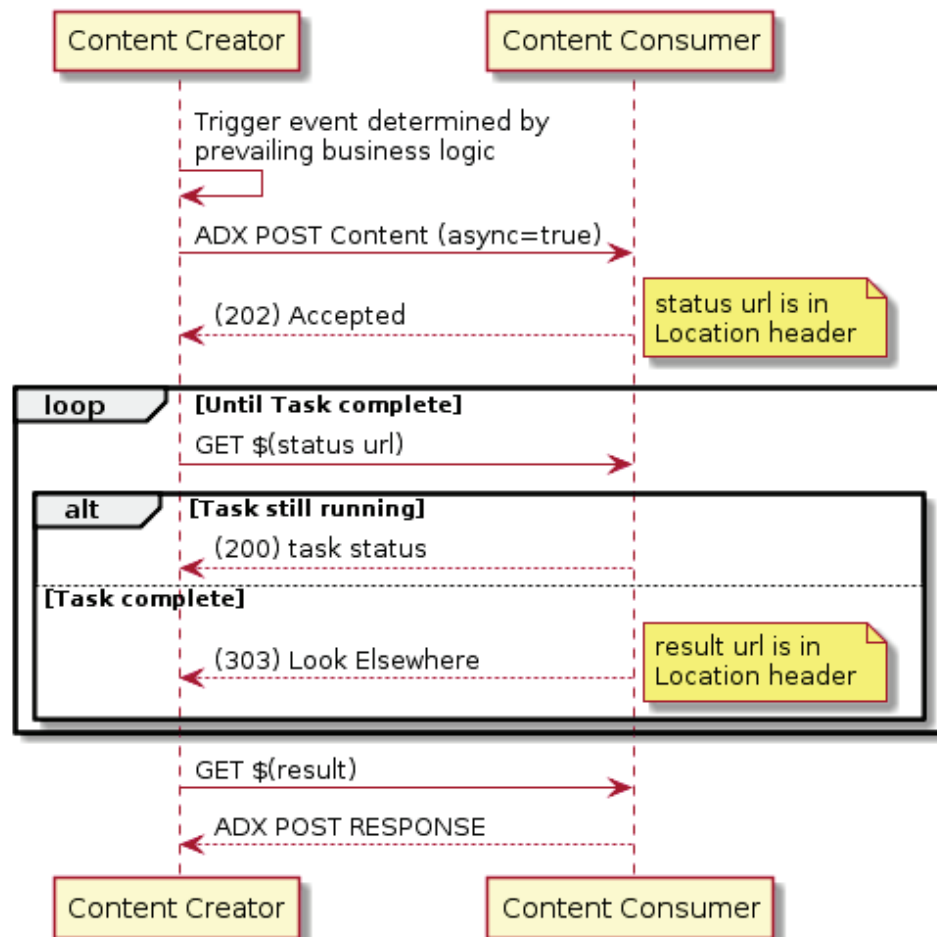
Content Creator

Content Consumer

Trigger event determined by prevailing business logic

ADX POST Content (async=true)

(202) Accepted

status url is in Location header

loop [Until Task complete]

GET $(status url)

alt [Task still running]

(200) task status

[Task complete]

(303) Look Elsewhere

result url is in Location header

GET $(result)

ADX POST RESPONSE

Content Creator

Content Consumer